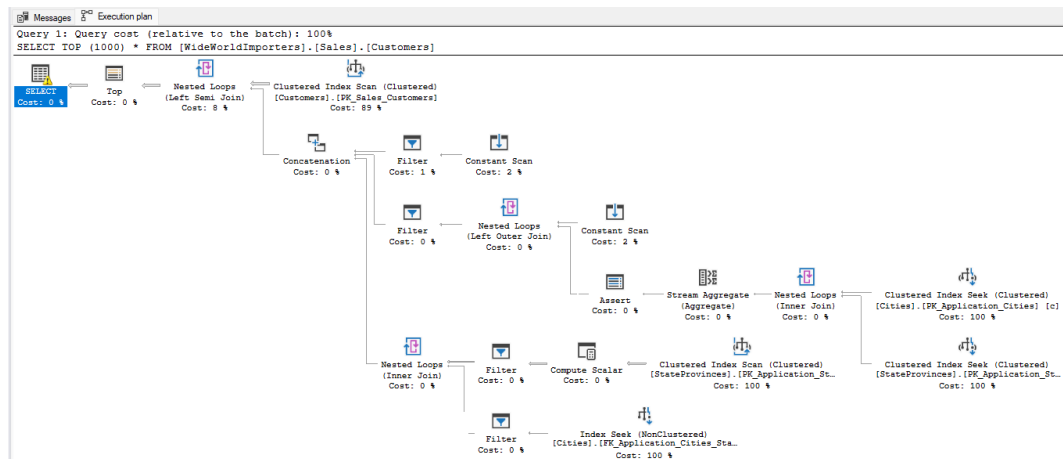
Messages Execution plan

Query 1: Query cost (relative to the batch): 100%
SELECT TOP (1000) * FROM [WideWorldImporters].[Sales].[Customers]

SELECT
Cost: 0 %

Top
Cost: 0 %

Nested Loops
(Left Semi Join)
Cost: 8 %

Clustered Index Scan (Clustered)
[Customers].[PK_Sales_Customers]
Cost: 89 %

Concatenation
Cost: 0 %

Filter
Cost: 1 %

Constant Scan
Cost: 2 %

Filter
Cost: 0 %

Nested Loops
(Left Outer Join)
Cost: 0 %

Constant Scan
Cost: 2 %

Assert
Cost: 0 %

Stream Aggregate
(Aggregate)
Cost: 0 %

Nested Loops
(Inner Join)
Cost: 0 %

Clustered Index Seek (Clustered)
[Cities].[PK_Application_Cities] [c]
Cost: 100 %

Nested Loops
(Inner Join)
Cost: 0 %

Filter
Cost: 0 %

Compute Scalar
Cost: 0 %

Clustered Index Scan (Clustered)
[StateProvinces].[PK_Application_St...
Cost: 100 %

Clustered Index Seek (Clustered)
[StateProvinces].[PK_Application_St...
Cost: 100 %

Filter
Cost: 0 %

Index Seek (NonClustered)
[Cities].[FK_Application_Cities_Sta...
Cost: 100 %